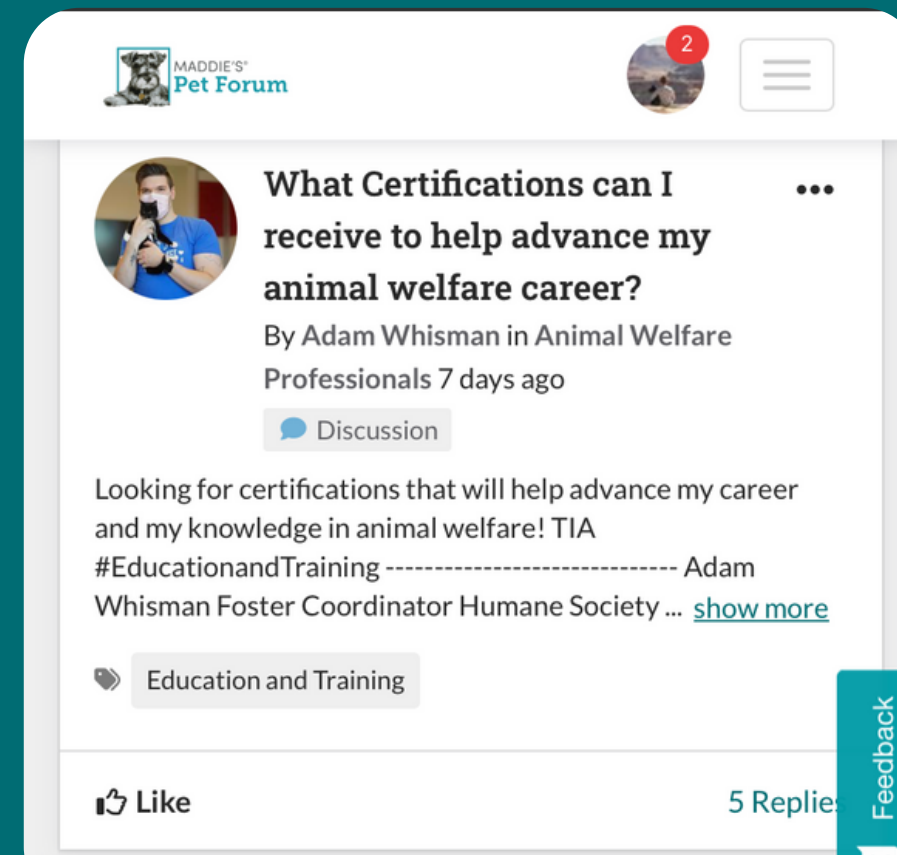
MADDIE'S® Pet Forum

2

What Certifications can I receive to help advance my animal welfare career?

•••

By Adam Whisman in Animal Welfare Professionals 7 days ago

Discussion

Looking for certifications that will help advance my career and my knowledge in animal welfare! TIA #EducationandTraining ------------------------------ Adam Whisman Foster Coordinator Humane Society ... show more

Education and Training

Like

5 Replie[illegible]

Feedback